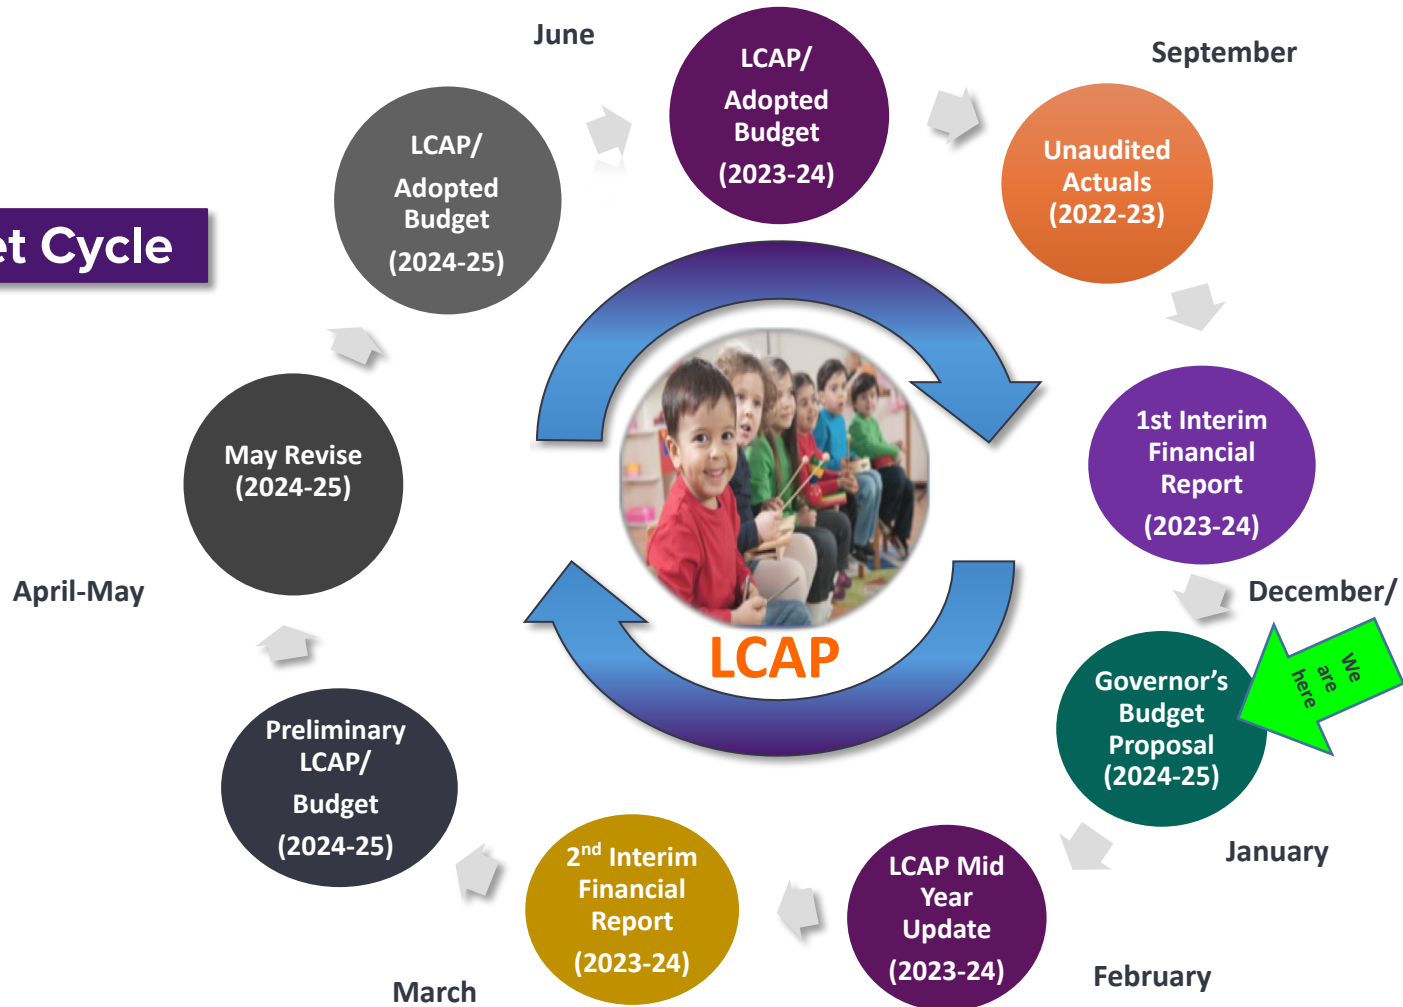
et Cycle

June

LCAP/ Adopted Budget (2023-24)

September

Unaudited Actuals (2022-23)

1st Interim Financial Report (2023-24)

December/

We are here

Governor's Budget Proposal (2024-25)

January

LCAP Mid Year Update (2023-24)

February

$2^{nd}$ Interim Financial Report (2023-24)

March

Preliminary LCAP/ Budget (2024-25)

April-May

May Revise (2024-25)

LCAP/ Adopted Budget (2024-25)

LCAP